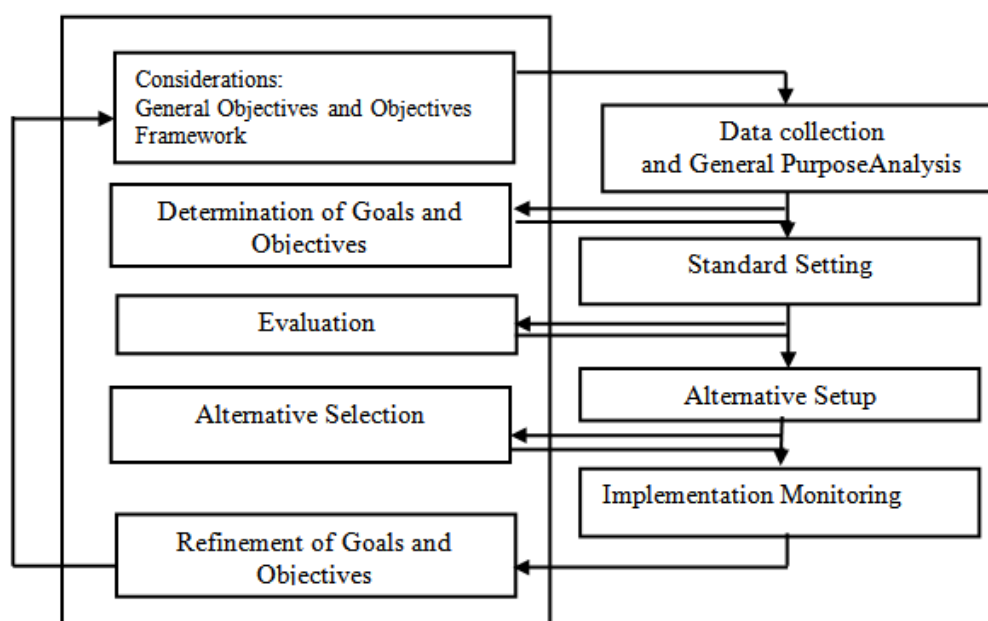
Considerations:
General Objectives and Objectives Framework

Data collection and General PurposeAnalysis

Determination of Goals and Objectives

Standard Setting

Evaluation

Alternative Setup

Alternative Selection

Implementation Monitoring

Refinement of Goals and Objectives